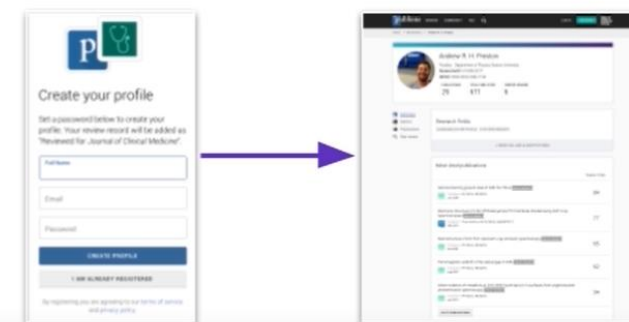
Create your profile

Set a password below to create your profile. Your review record will be added as "Reviewed for Journal of Clinical Medicine".

Full Name

Email

Password

CREATE PROFILE

I AM ALREADY REGISTERED

By registering you are agreeing to our terms of service and privacy policy

Andrew R. H. Preston

Research fields

Most recent publications

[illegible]